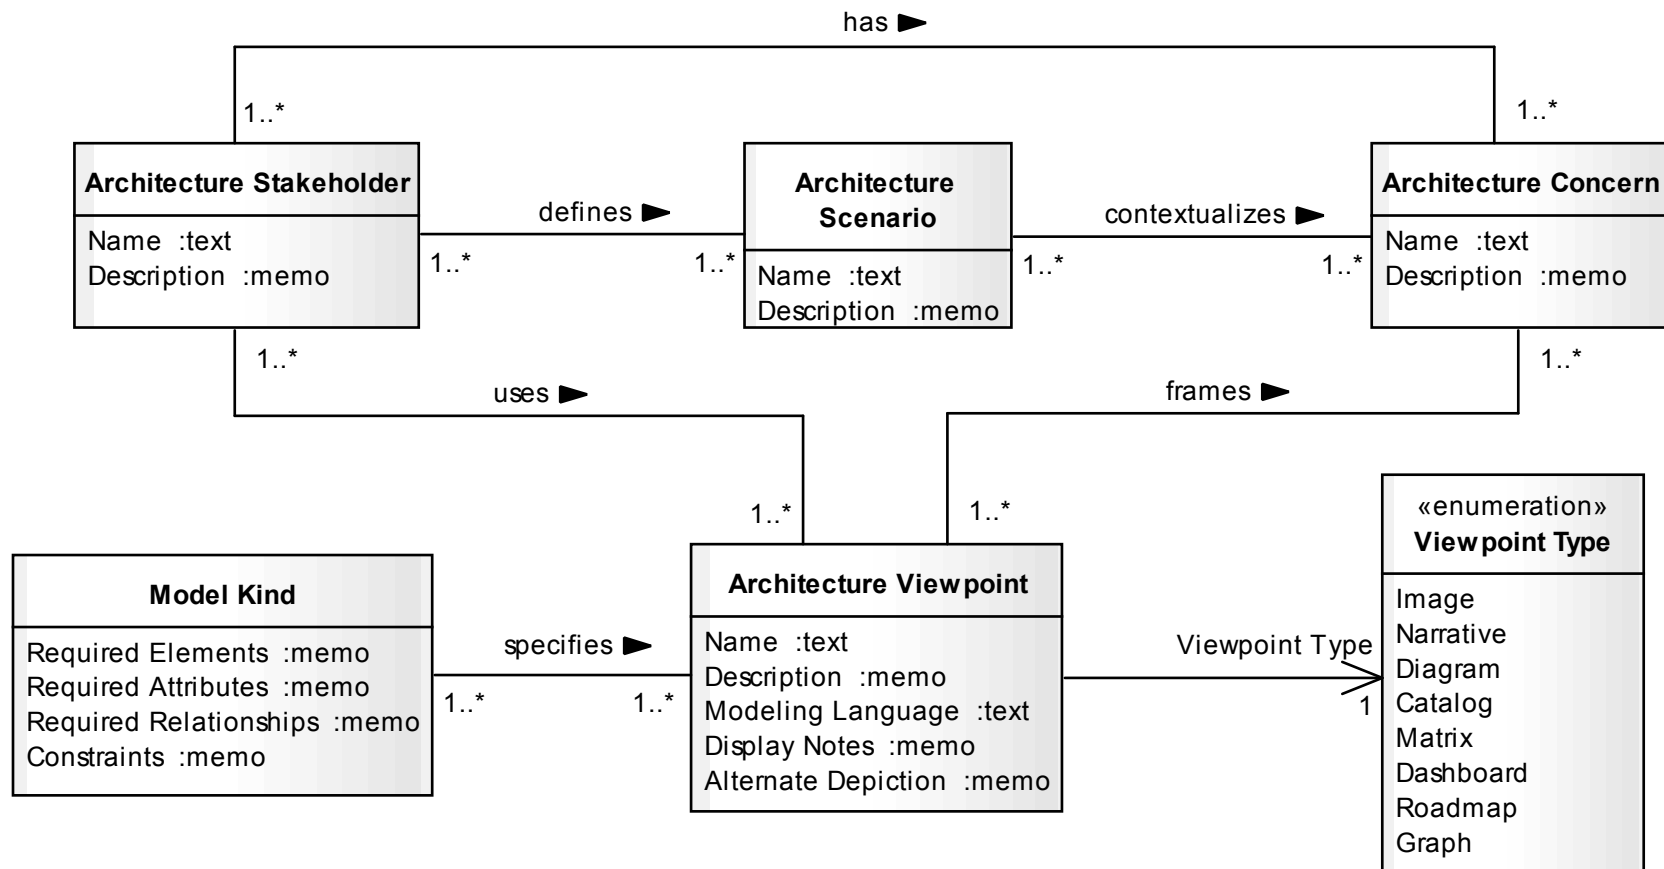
has ►

1..*

1..*

Architecture Stakeholder

Name :text
Description :memo

defines ►

1..*

1..*

Architecture Scenario

Name :text
Description :memo

contextualizes ►

1..*

1..*

Architecture Concern

Name :text
Description :memo

1..*

uses ►

1..*

frames ►

1..*

1..*

«enumeration»
Viewpoint Type

Image
Narrative
Diagram
Catalog
Matrix
Dashboard
Roadmap
Graph

Model Kind

Required Elements :memo
Required Attributes :memo
Required Relationships :memo
Constraints :memo

specifies ►

1..*

1..*

Architecture Viewpoint

Name :text
Description :memo
Modeling Language :text
Display Notes :memo
Alternate Depiction :memo

Viewpoint Type

1